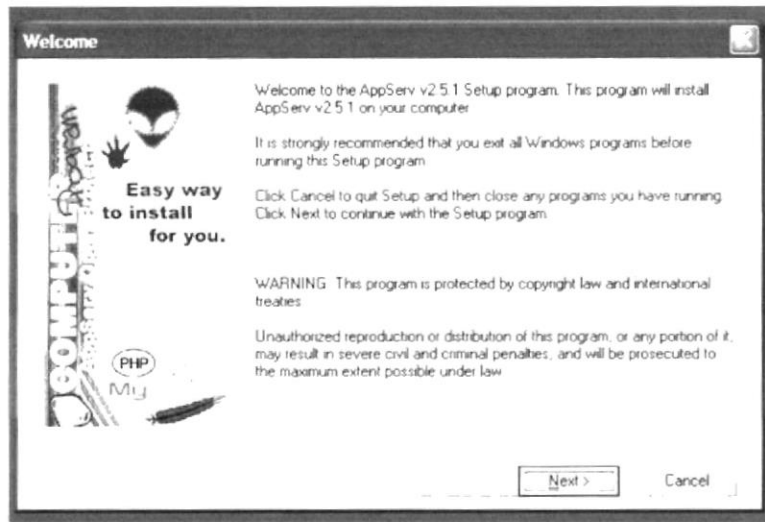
Welcome

Easy way to install for you.

PHP

My

COMPUTER

Welcome to the AppServ v2.5.1 Setup program. This program will install AppServ v2.5.1 on your computer

It is strongly recommended that you exit all Windows programs before running this Setup program

Click Cancel to quit Setup and then close any programs you have running. Click Next to continue with the Setup program.

WARNING: This program is protected by copyright law and international treaties

Unauthorized reproduction or distribution of this program, or any portion of it, may result in severe civil and criminal penalties, and will be prosecuted to the maximum extent possible under law

Next >

Cancel